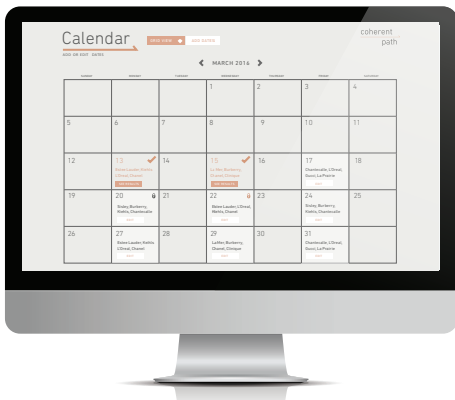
Calendar

ADD OR EDIT DATES

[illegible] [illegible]

coherent path

MARCH 2016

| SUNDAY | MONDAY | TUESDAY | WEDNESDAY | THURSDAY | FRIDAY | SATURDAY |
|---|---|---|---|---|---|---|
| | | | 1 | 2 | 3 | 4 |
| 5 | 6 | 7 | 8 | 9 | 10 | 11 |
| 12 | 13 Estee Lauder, Kiehls, L'Oreal, Clinique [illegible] | 14 | 15 La Mer, Burberry, Chanel, Clinique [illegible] | 16 | 17 Chantecaille, L'Oreal, Gucci, La Prairie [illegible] | 18 |
| 19 | 20 Sisley, Burberry, Kiehls, Chantecaille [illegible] | 21 | 22 Estee Lauder, L'Oreal, Kiehls, Chanel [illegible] | 23 | 24 Sisley, Burberry, Kiehls, Chanel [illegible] | 25 |
| 26 | 27 Estee Lauder, Kiehls, L'Oreal, Chanel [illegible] | 28 | 29 LaMer, Burberry, Chanel, Clinique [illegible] | 30 | 31 Chantecaille, L'Oreal, Gucci, La Prairie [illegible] | |